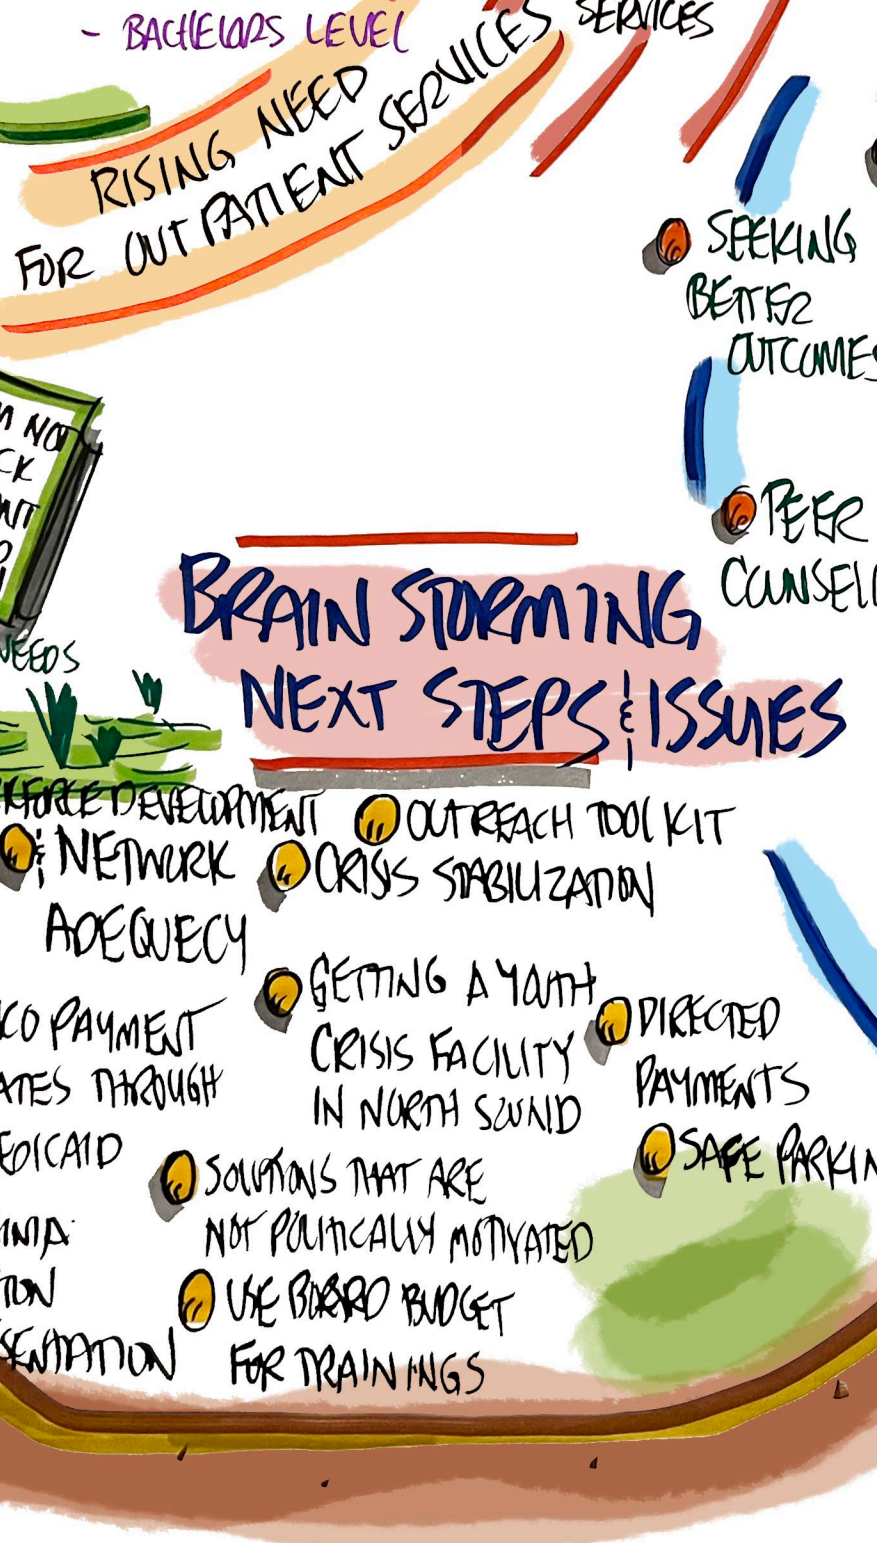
- BACHELORS LEVEL

SERVICES

RISING NEED FOR OUT PATIENT SERVICES

SEEKING BETTER OUTCOMES

PEER COUNSEL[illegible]

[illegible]N NO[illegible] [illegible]CK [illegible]NT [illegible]

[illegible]EEDS

BRAIN STORMING NEXT STEPS & ISSUES

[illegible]KFORCE DEVELOPMENT & NETWORK ADEQUECY

OUTREACH TOOL KIT

CRISIS STABILIZATION

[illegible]CO PAYMENT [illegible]ATES THROUGH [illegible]EDICAID

GETTING A YOUTH CRISIS FACILITY IN NORTH SOUND

DIRECTED PAYMENTS

SAFE PARKIN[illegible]

SOLUTIONS THAT ARE NOT POLITICALLY MOTIVATED

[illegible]INIA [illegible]TION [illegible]SENTATION

USE BOARD BUDGET FOR TRAININGS